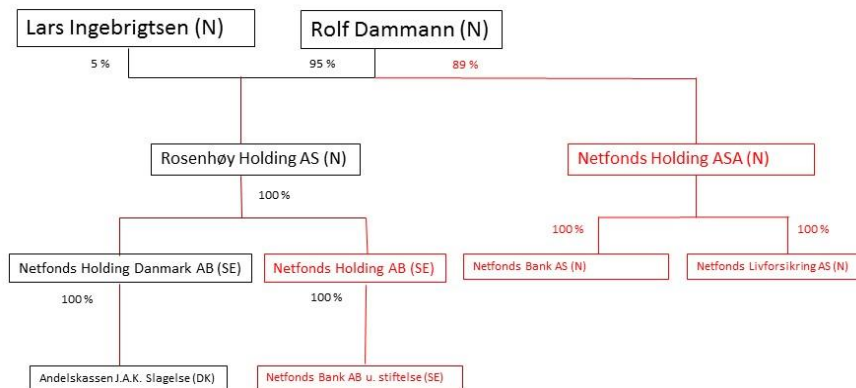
Lars Ingebrigtsen (N)

Rolf Dammann (N)

5 %

95 %

89 %

Rosenhøy Holding AS (N)

Netfonds Holding ASA (N)

100 %

100 %

100 %

Netfonds Holding Danmark AB (SE)

Netfonds Holding AB (SE)

Netfonds Bank AS (N)

Netfonds Livforsikring AS (N)

100 %

100 %

Andelskassen J.A.K. Slagelse (DK)

Netfonds Bank AB u. stiftelse (SE)